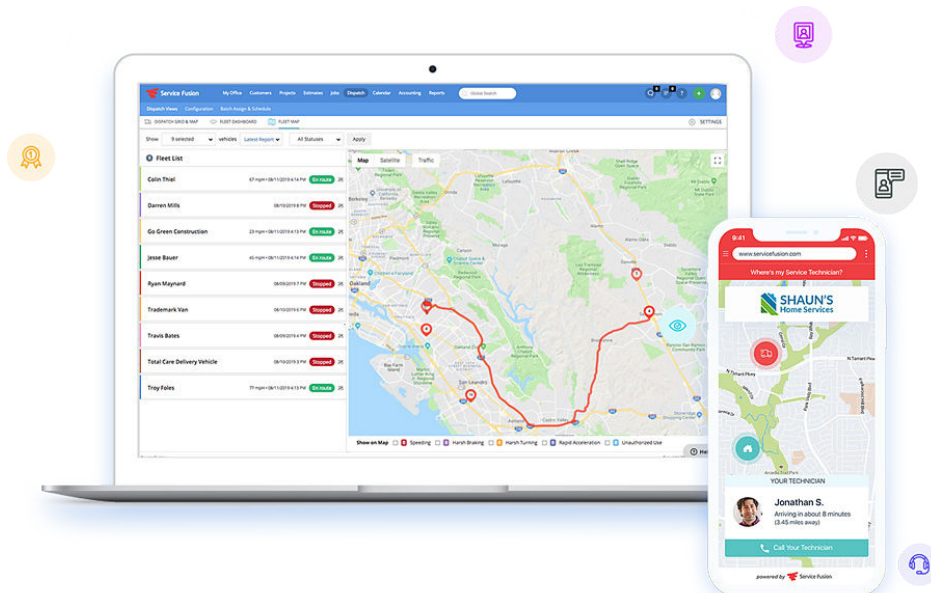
Service Fusion My Office Customers Projects Estimates Jobs Dispatch Calendar Accounting Reports Global Search

Dispatch Views Configuration Batch Assign & Schedule

DISPATCH GRID & MAP FLEET DASHBOARD FLEET MAP SETTINGS

Show 9 selected vehicles Latest Report All Statuses Apply

Fleet List

| | | |
|---|---|---|
| Colin Thiel | 67 mph • 08/11/2019 6:14 PM | En route |
| Darren Mills | 08/10/2019 6:19 PM | Stopped |
| Go Green Construction | 23 mph • 08/11/2019 6:14 PM | En route |
| Jesse Bauer | 45 mph • 08/11/2019 6:14 PM | En route |
| Ryan Maynard | 08/09/2019 6:19 PM | Stopped |
| Trademark Van | 08/10/2019 6:19 PM | Stopped |
| Travis Bates | 08/09/2019 6:19 PM | Stopped |
| Total Care Delivery Vehicle | 08/10/2019 6:19 PM | Stopped |
| Troy Foles | 77 mph • 08/11/2019 6:14 PM | En route |

Map Satellite Traffic

Oakland San Leandro

Show on Map Speeding Harsh Braking Harsh Turning Rapid Acceleration Unauthorized Use

9:41

www.servicefusion.com

Where's my Service Technician?

SHAUN'S Home Services

YOUR TECHNICIAN

Jonathan S.
Arriving in about 8 minutes (3.45 miles away)

Call Your Technician

powered by Service Fusion